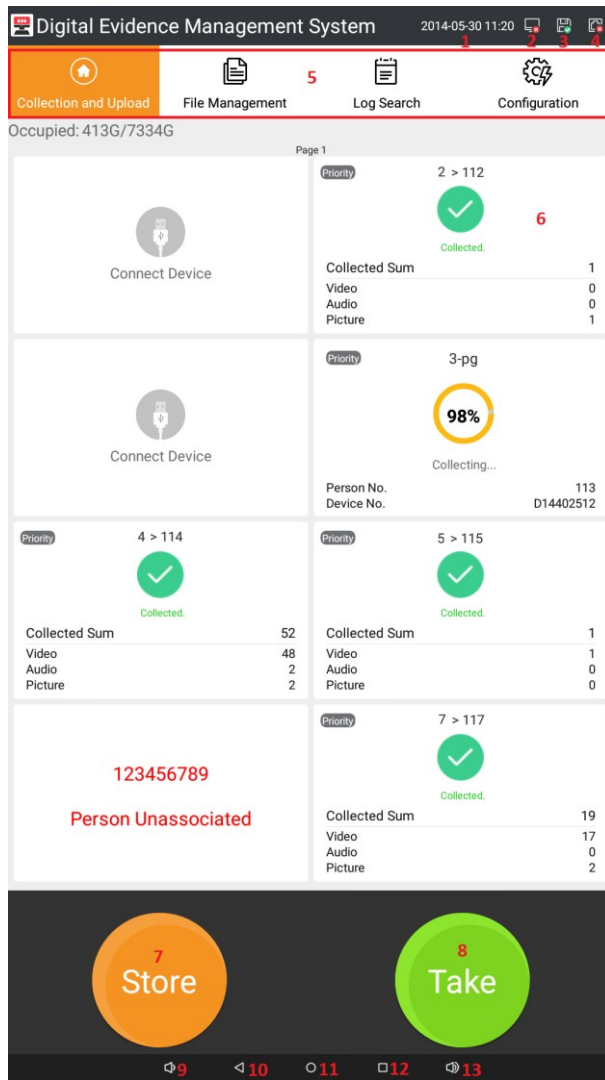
Digital Evidence Management System 2014-05-30 11:20 1 2 3 4

Collection and Upload  File Management  5  Log Search  Configuration

Occupied: 413G/7334G

Page 1

Connect Device

Priority 2 > 112
Collected.
6

| Collected Sum | 1 |
|---|---|
| Video | 0 |
| Audio | 0 |
| Picture | 1 |

Connect Device

Priority 3-pg
98%
Collecting...

| Person No. | 113 |
|---|---|
| Device No. | D14402512 |

Priority 4 > 114
Collected.

| Collected Sum | 52 |
|---|---|
| Video | 48 |
| Audio | 2 |
| Picture | 2 |

Priority 5 > 115
Collected.

| Collected Sum | 1 |
|---|---|
| Video | 1 |
| Audio | 0 |
| Picture | 0 |

123456789
Person Unassociated

Priority 7 > 117
Collected.

| Collected Sum | 19 |
|---|---|
| Video | 17 |
| Audio | 0 |
| Picture | 2 |

7 Store
8 Take

9 10 11 12 13